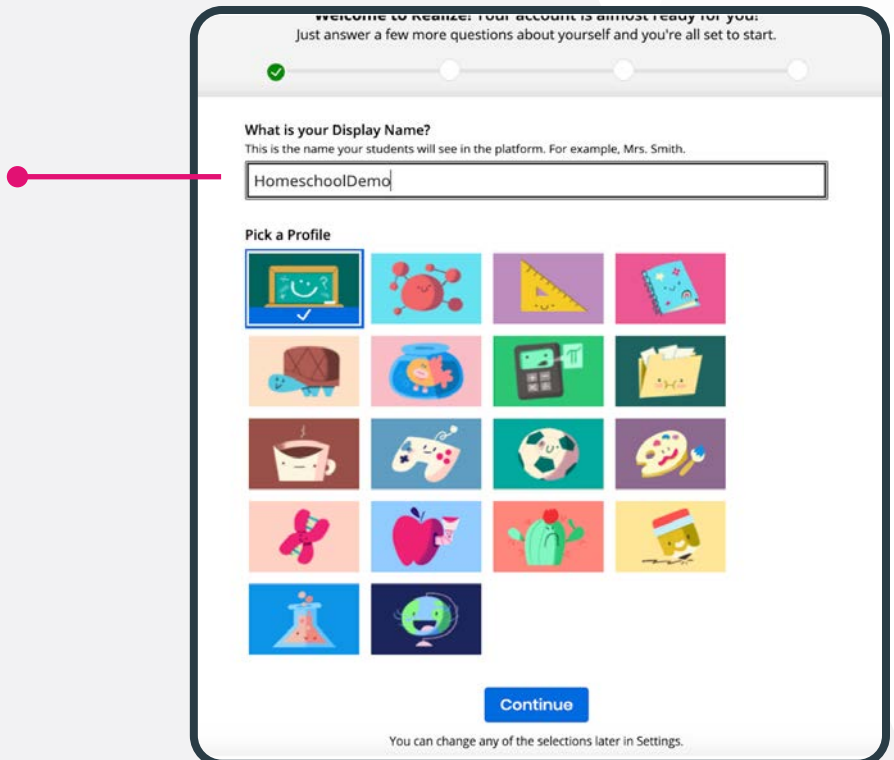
Welcome to Realize! Your account is almost ready for you!
Just answer a few more questions about yourself and you're all set to start.

What is your Display Name?
This is the name your students will see in the platform. For example, Mrs. Smith.

HomeschoolDemo

Pick a Profile

Continue

You can change any of the selections later in Settings.